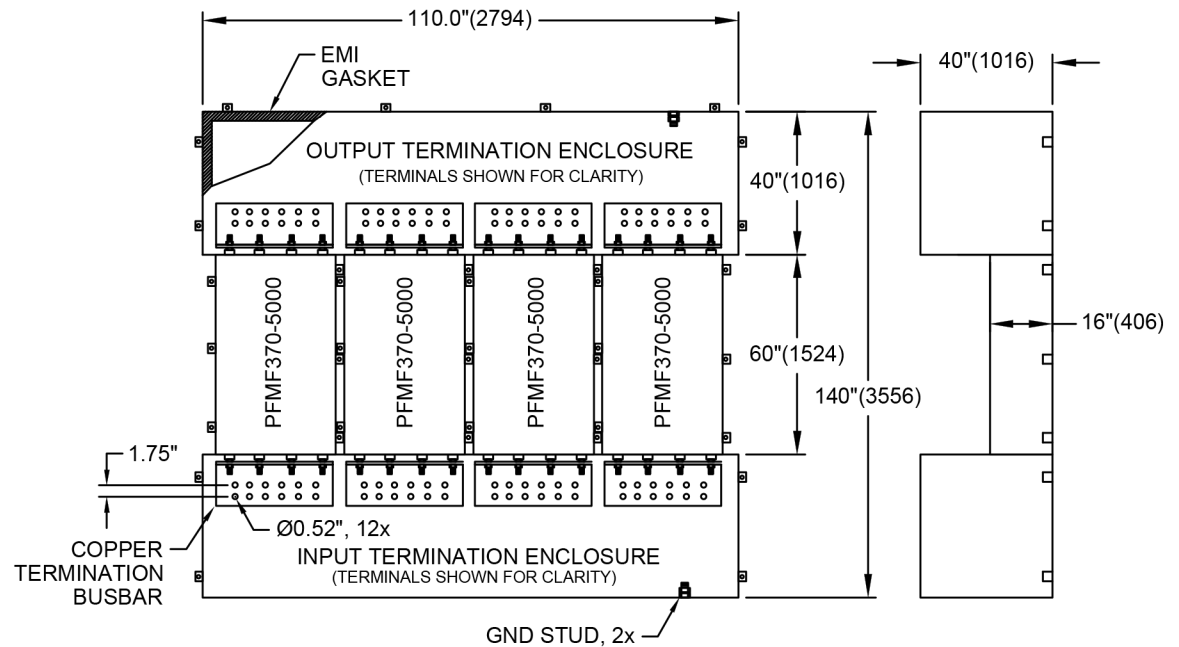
110.0"(2794)

EMI GASKET

OUTPUT TERMINATION ENCLOSURE
(TERMINALS SHOWN FOR CLARITY)

40"(1016)

40"(1016)

PFMF370-5000

PFMF370-5000

PFMF370-5000

PFMF370-5000

60"(1524)

140"(3556)

16"(406)

1.75"

Ø0.52", 12x

COPPER TERMINATION BUSBAR

INPUT TERMINATION ENCLOSURE
(TERMINALS SHOWN FOR CLARITY)

GND STUD, 2x